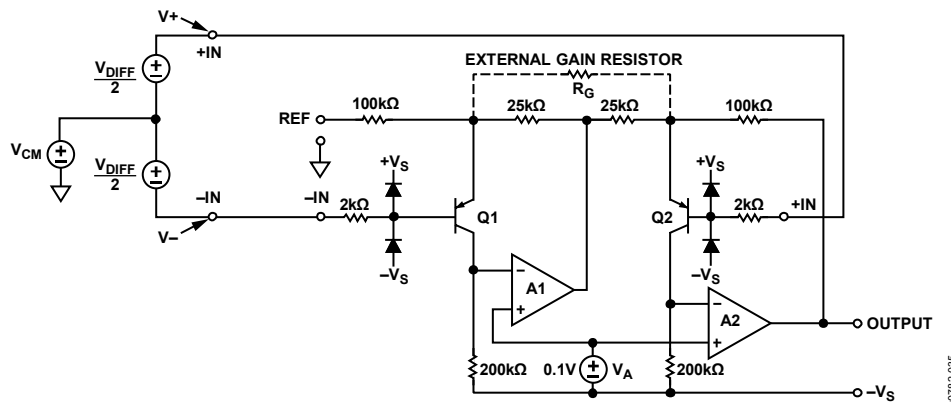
V+
+IN
$\frac{V_{DIFF}}{2}$
$V_{CM}$
$\frac{V_{DIFF}}{2}$
–IN
V–
EXTERNAL GAIN RESISTOR
$R_G$
REF
100kΩ
25kΩ
25kΩ
100kΩ
$+V_S$
–IN
2kΩ
$-V_S$
Q1
A1
Q2
$+V_S$
2kΩ
+IN
$-V_S$
A2
OUTPUT
200kΩ
0.1V
$V_A$
200kΩ
$-V_S$
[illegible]